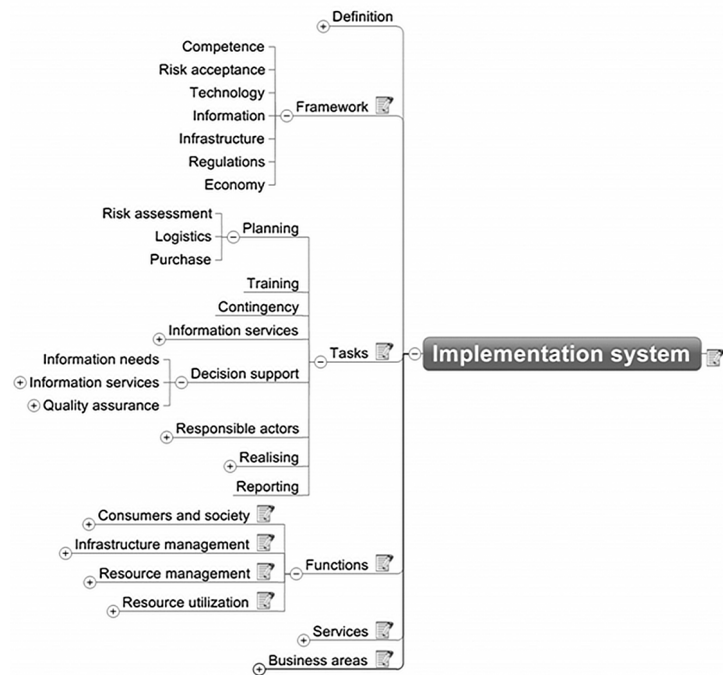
Definition

Competence
Risk acceptance
Technology
Information
Infrastructure
Regulations
Economy
Framework

Risk assessment
Logistics
Purchase
Planning

Training
Contingency
Information services

Information needs
Information services
Quality assurance
Decision support
Tasks

Implementation system

Responsible actors
Realising
Reporting

Consumers and society
Infrastructure management
Resource management
Resource utilization
Functions

Services
Business areas